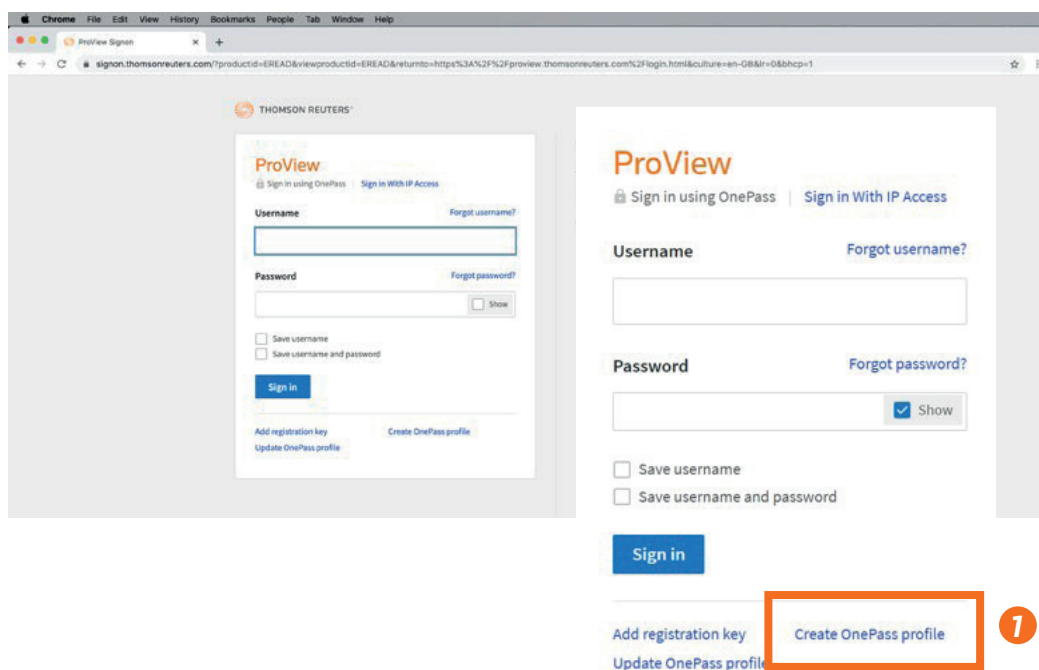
Chrome File Edit View History Bookmarks People Tab Window Help

ProView Signon

signon.thomsonreuters.com/?productid=EREAD&viewproductid=EREAD&returnto=https%3A%2F%2Fproview.thomsonreuters.com%2Flogin.html&culture=en-GB&lr=0&bhcp=1

THOMSON REUTERS

ProView
Sign in using OnePass | Sign in With IP Access

Username Forgot username?

Password Forgot password?

Show

Save username
Save username and password

Sign in

Add registration key
Create OnePass profile
Update OnePass profile

ProView
Sign in using OnePass | Sign in With IP Access

Username Forgot username?

Password Forgot password?

Show

Save username
Save username and password

Sign in

Add registration key
Create OnePass profile
Update OnePass profile

1